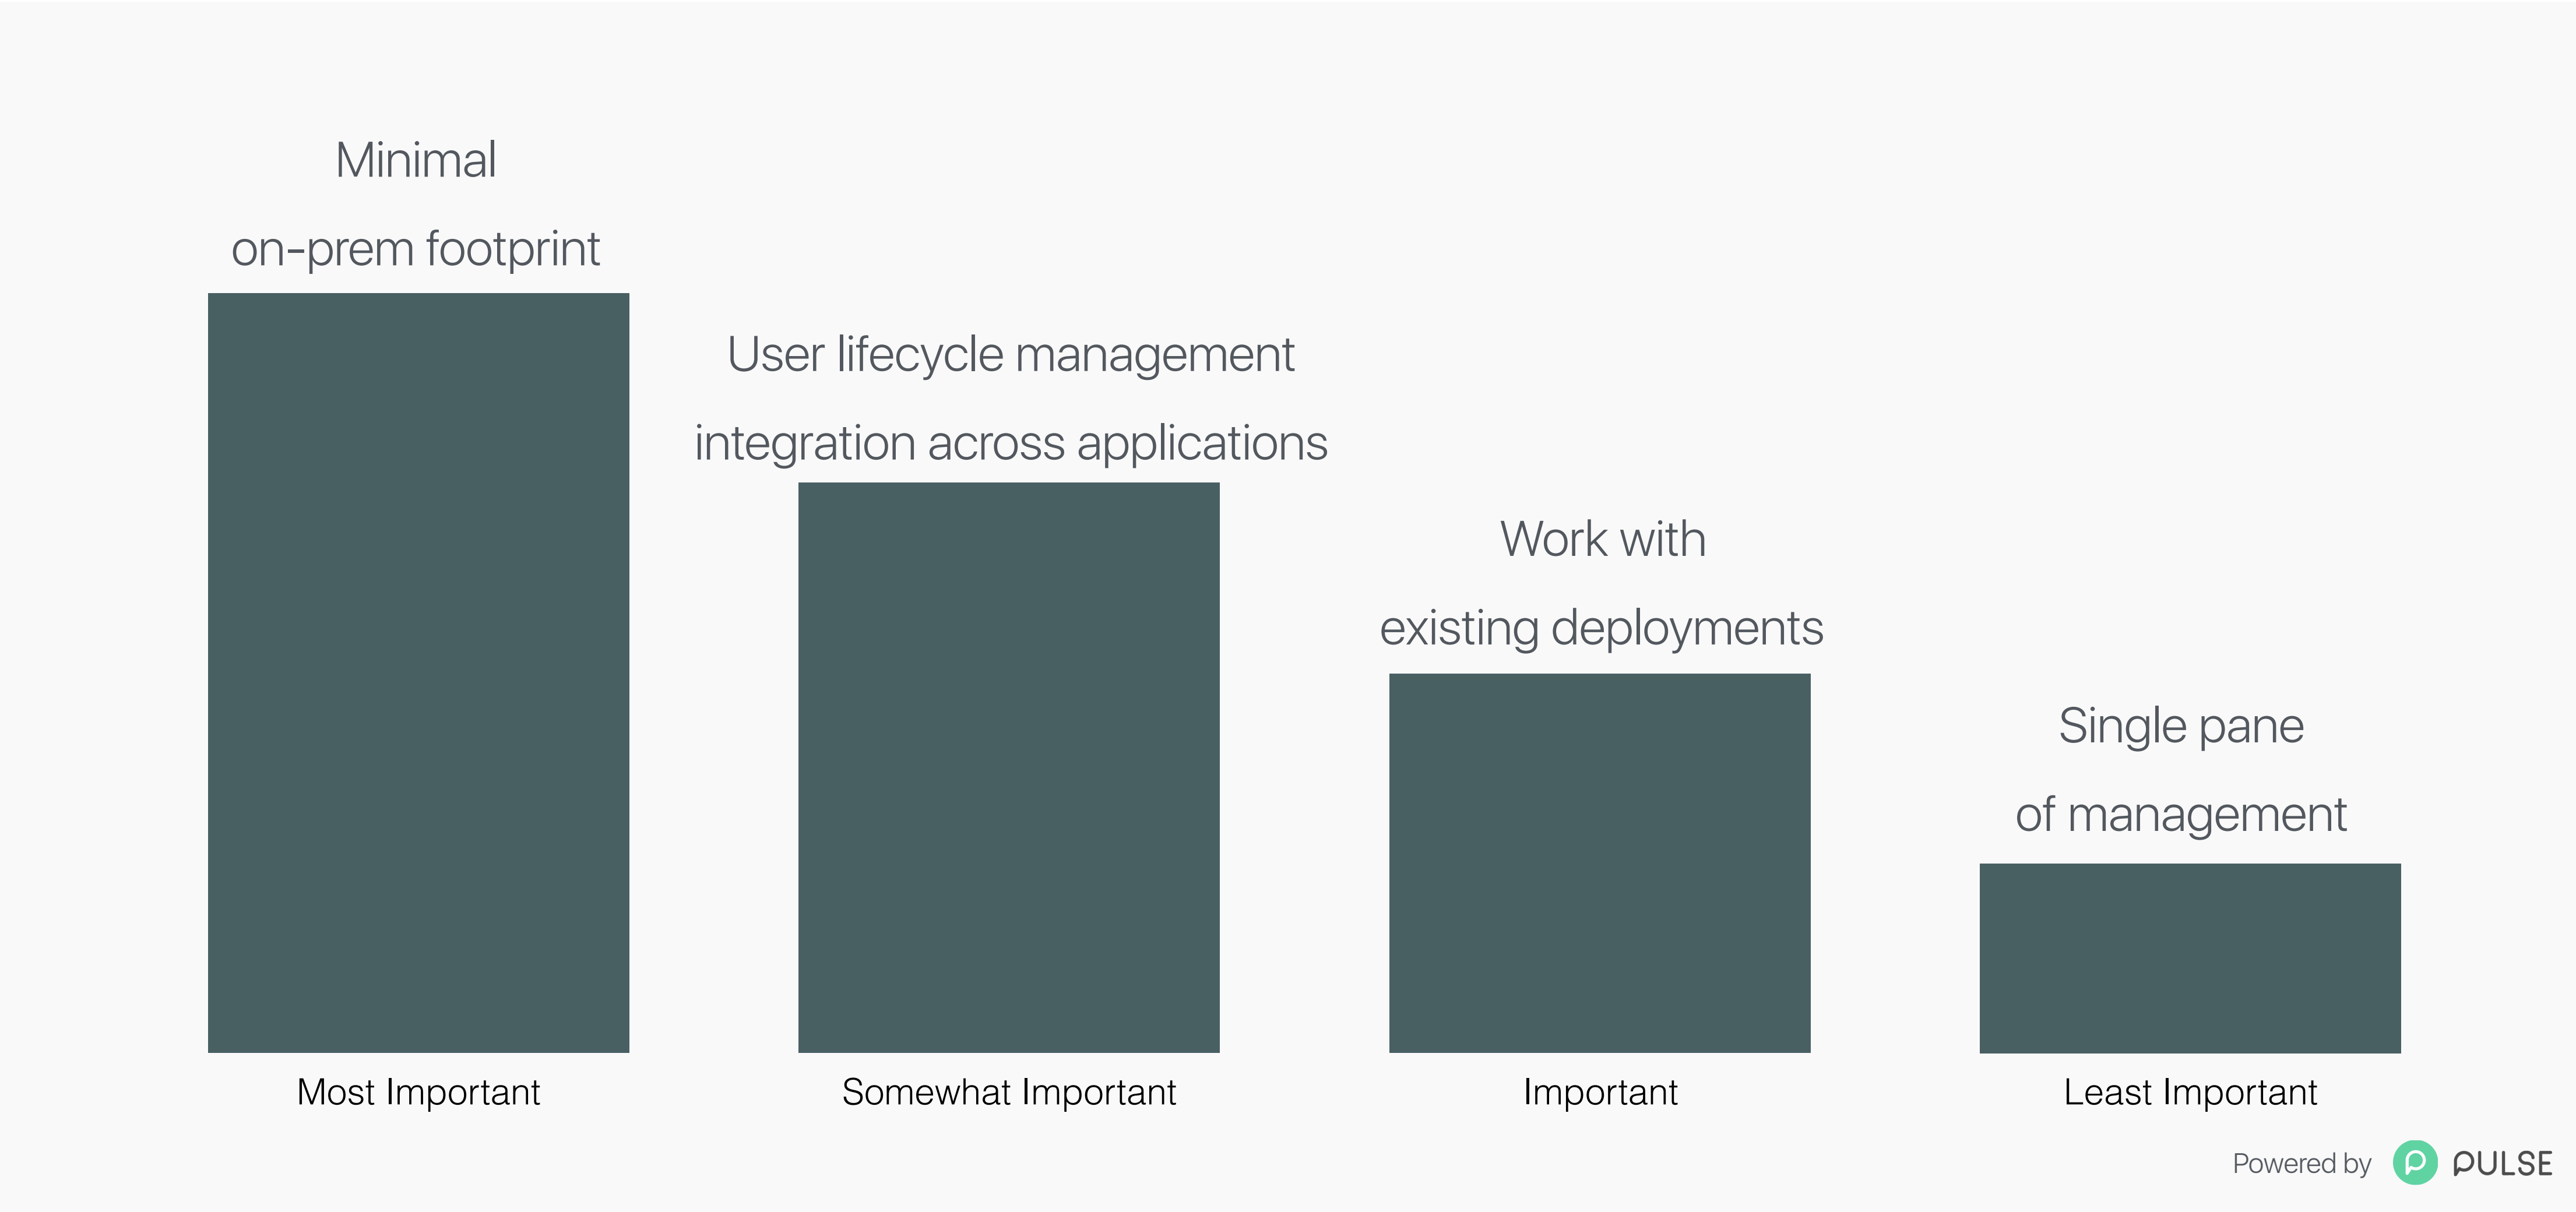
Minimal
on-prem footprint

User lifecycle management
integration across applications

Work with
existing deployments

Single pane
of management

Most Important

Somewhat Important

Important

Least Important

Powered by PULSE